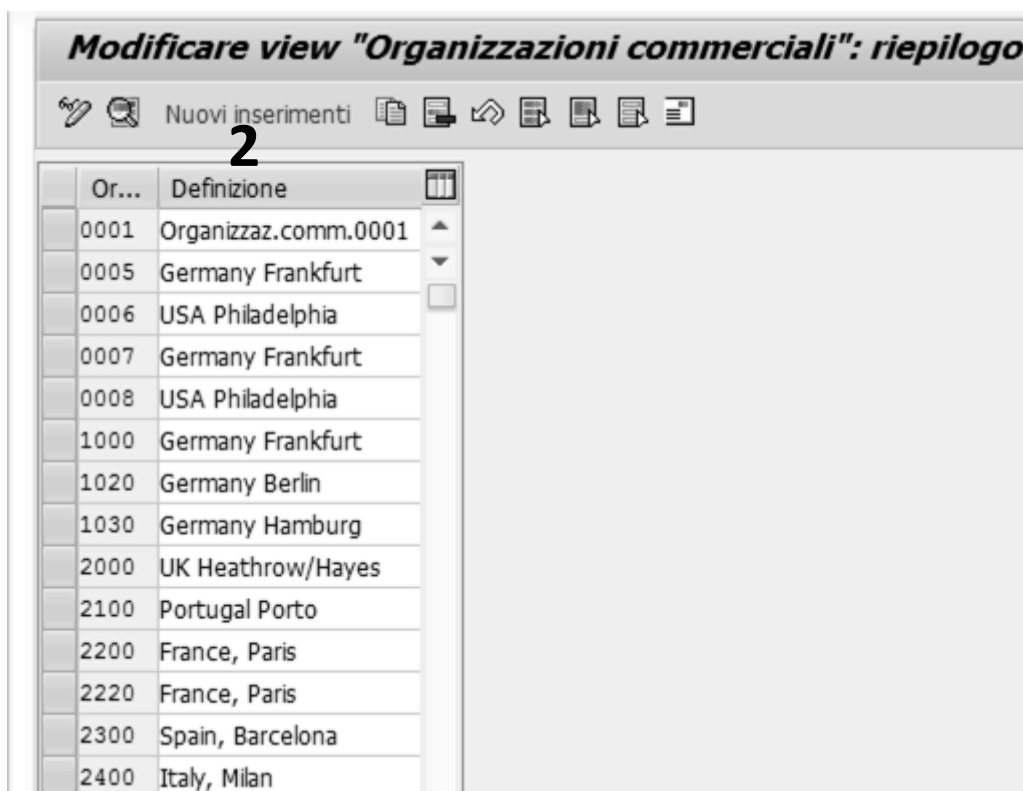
Modificare view "Organizzazioni commerciali": riepilogo

Nuovi inserimenti

2

| Or... | Definizione |
|---|---|
| 0001 | Organizzaz.comm.0001 |
| 0005 | Germany Frankfurt |
| 0006 | USA Philadelphia |
| 0007 | Germany Frankfurt |
| 0008 | USA Philadelphia |
| 1000 | Germany Frankfurt |
| 1020 | Germany Berlin |
| 1030 | Germany Hamburg |
| 2000 | UK Heathrow/Hayes |
| 2100 | Portugal Porto |
| 2200 | France, Paris |
| 2220 | France, Paris |
| 2300 | Spain, Barcelona |
| 2400 | Italy, Milan |